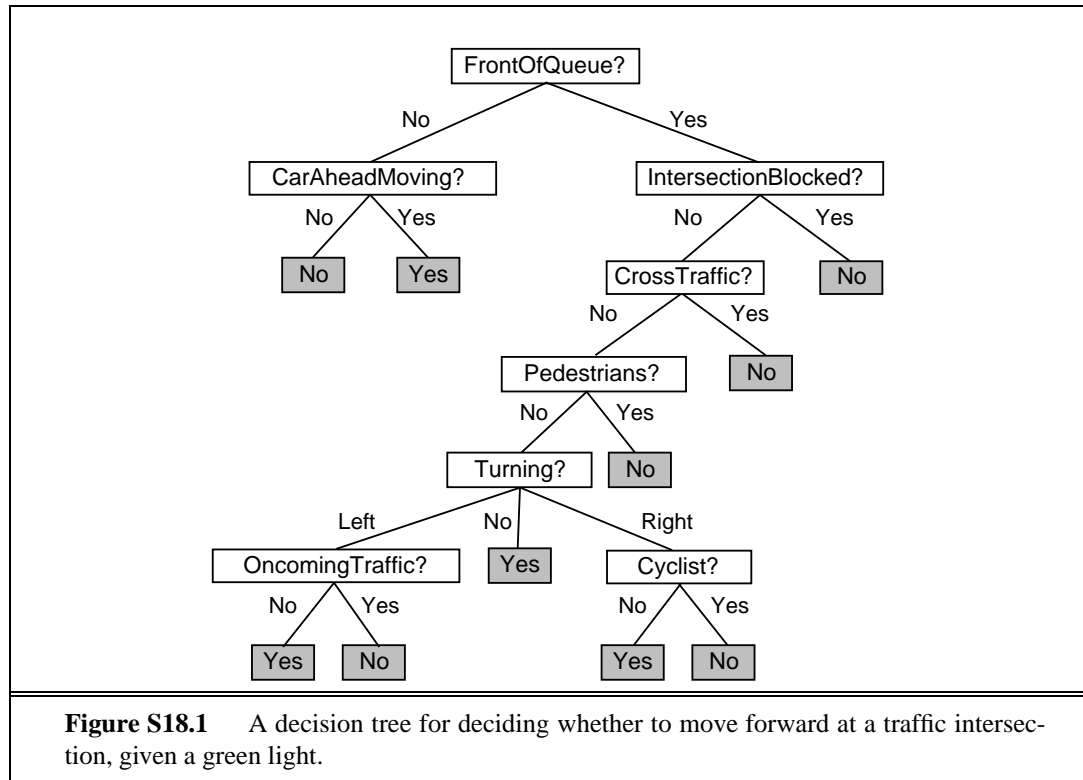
FrontOfQueue?

No

Yes

CarAheadMoving?

No

Yes

No

Yes

IntersectionBlocked?

No

Yes

CrossTraffic?

No

No

Yes

Pedestrians?

No

No

Yes

Turning?

No

Left

No

Right

OncomingTraffic?

Yes

Cyclist?

No

Yes

No

Yes

Yes

No

Yes

No

**Figure S18.1** A decision tree for deciding whether to move forward at a traffic intersection, given a green light.